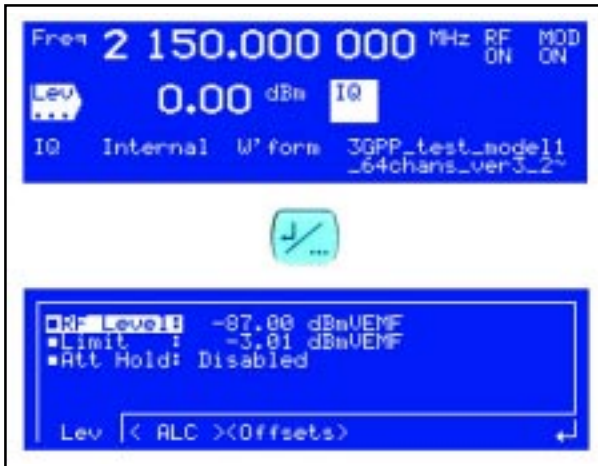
Freq 2 150.000 000 MHz RF ON MOD ON

Lev ... 0.00 dBm IQ

IQ Internal W'form 3GPP_test_model1 _64chans_ver3_2~

┘/...

▪RF Level: -87.00 dBmVEMF
▪Limit : -3.01 dBmVEMF
▪Att Hold: Disabled

Lev < ALC ><Offsets> ↵